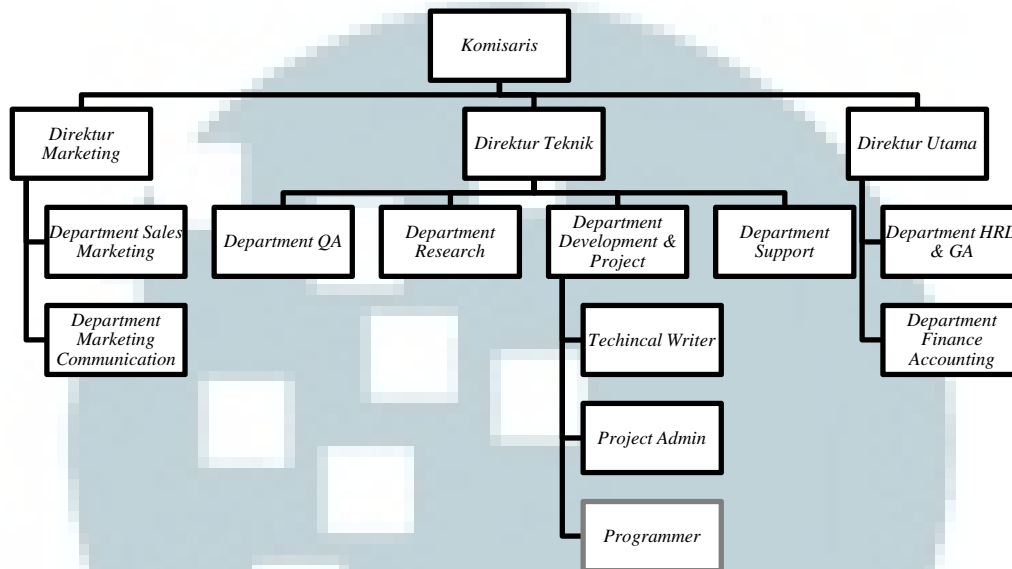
Komisaris

Direktur Marketing

Direktur Teknik

Direktur Utama

Department Sales Marketing

Department Marketing Communication

Department QA

Department Research

Department Development & Project

Department Support

Department HRD & GA

Department Finance Accounting

Techincal Writer

Project Admin

Programmer